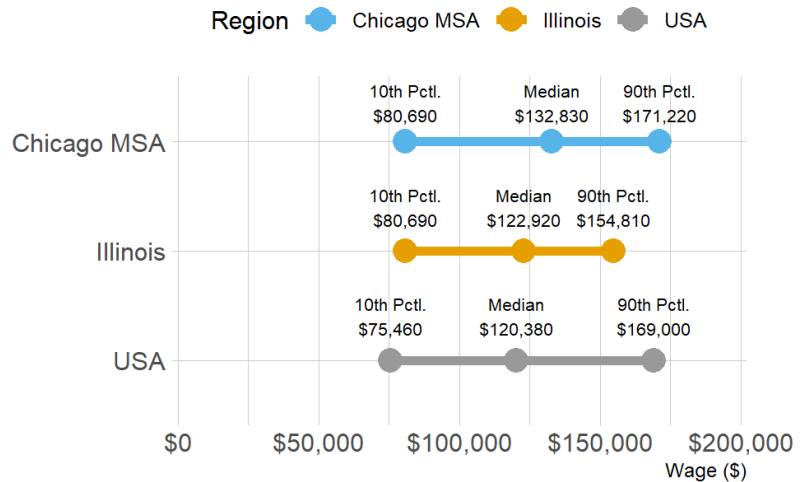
Region Chicago MSA Illinois USA

Chicago MSA
10th Pctl. $80,690
Median $132,830
90th Pctl. $171,220

Illinois
10th Pctl. $80,690
Median $122,920
90th Pctl. $154,810

USA
10th Pctl. $75,460
Median $120,380
90th Pctl. $169,000

$0 $50,000 $100,000 $150,000 $200,000
Wage ($)